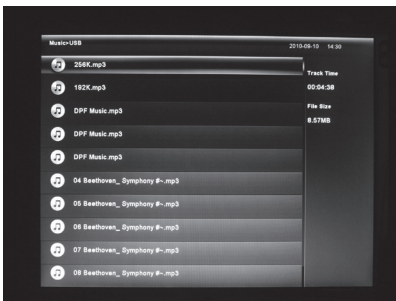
Music>USB

2010-09-10 14:30

256K.mp3

192K.mp3

DPF Music.mp3

DPF Music.mp3

DPF Music.mp3

04 Beethoven_ Symphony #-.mp3

05 Beethoven_ Symphony #-.mp3

06 Beethoven_ Symphony #-.mp3

07 Beethoven_ Symphony #-.mp3

09 Beethoven_ Symphony #-.mp3

Track Time

00:04:38

File Size

8.57MB